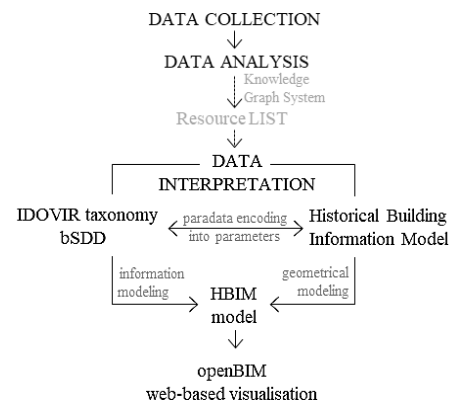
DATA COLLECTION

DATA ANALYSIS

Knowledge Graph System

Resource LIST

DATA INTERPRETATION

IDOVIR taxonomy bSDD

paradata encoding into parameters

Historical Building Information Model

information modeling

geometrical modeling

HBIM model

openBIM web-based visualisation